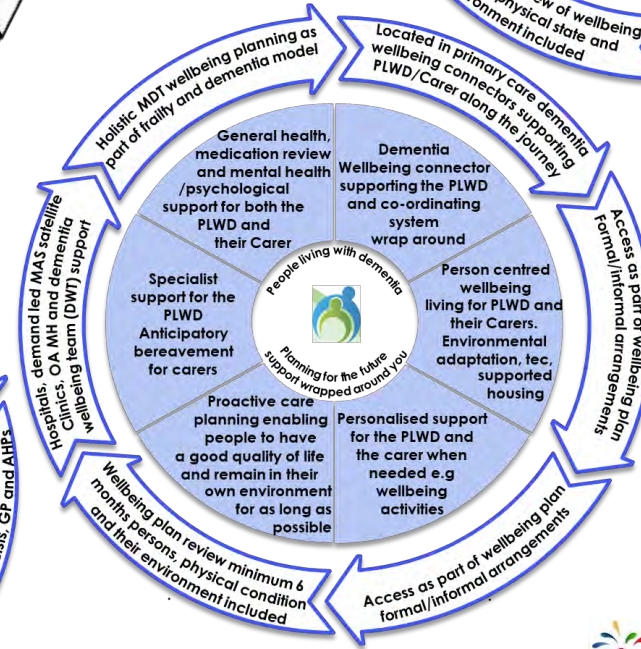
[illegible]ew of wellbeing physical state and environment included

Holistic MDT wellbeing planning as part of frailty and dementia model

Located in primary care dementia wellbeing connectors supporting PLWD/Carer along the journey

Access as part of wellbeing plan formal/informal arrangements

Hospitals, demand led MAS satellite Clinics, OA MH and dementia wellbeing team (DWT) support

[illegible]s, GP and AHPs

General health, medication review and mental health /psychological support for both the PLWD and their Carer

Dementia Wellbeing connector supporting the PLWD and co-ordinating system wrap around

Person centred wellbeing living for PLWD and their Carers. Environmental adaptation, tec, supported housing

Personalised support for the PLWD and the carer when needed e.g wellbeing activities

Proactive care planning enabling people to have a good quality of life and remain in their own environment for as long as possible

Specialist support for the PLWD Anticipatory bereavement for carers

People living with dementia

Planning for the future support wrapped around you

Wellbeing plan review minimum 6 months persons, physical condition and their environment included

Access as part of wellbeing plan formal/informal arrangements